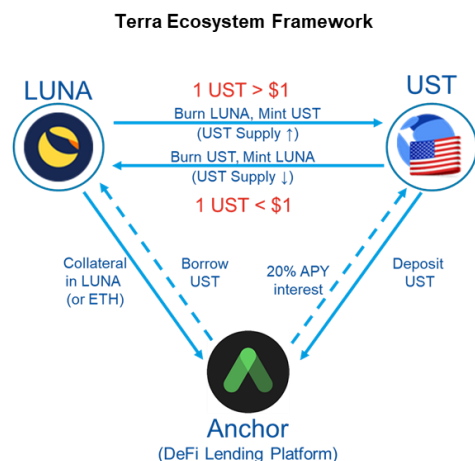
Terra Ecosystem Framework

LUNA

UST

1 UST > $1

Burn LUNA, Mint UST
(UST Supply ↑)

Burn UST, Mint LUNA
(UST Supply ↓)

1 UST < $1

Collateral in LUNA (or ETH)

Borrow UST

20% APY interest

Deposit UST

Anchor
(DeFi Lending Platform)